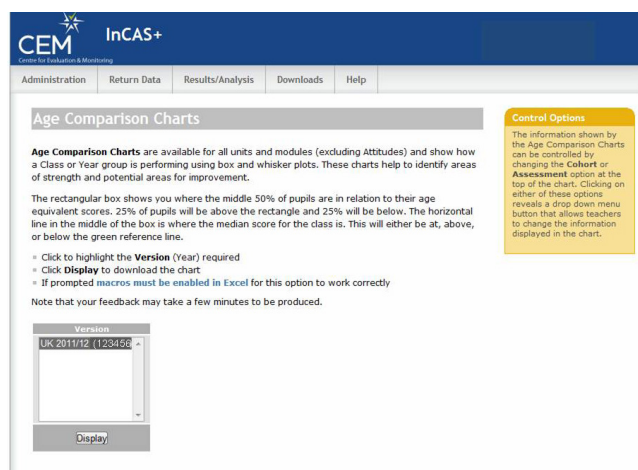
CEM
Centre for Evaluation & Monitoring
InCAS+

Administration | Return Data | Results/Analysis | Downloads | Help

Age Comparison Charts

**Age Comparison Charts** are available for all units and modules (excluding Attitudes) and show how a Class or Year group is performing using box and whisker plots. These charts help to identify areas of strength and potential areas for improvement.

The rectangular box shows you where the middle 50% of pupils are in relation to their age equivalent scores. 25% of pupils will be above the rectangle and 25% will be below. The horizontal line in the middle of the box is where the median score for the class is. This will either be at, above, or below the green reference line.

- Click to highlight the **Version** (Year) required
- Click **Display** to download the chart
- If prompted macros must be enabled in Excel for this option to work correctly

Note that your feedback may take a few minutes to be produced.

Version
UK 2011/12 (123456

Display

Control Options

The information shown by the Age Comparison Charts can be controlled by changing the **Cohort** or **Assessment** option at the top of the chart. Clicking on either of these options reveals a drop down menu button that allows teachers to change the information displayed in the chart.